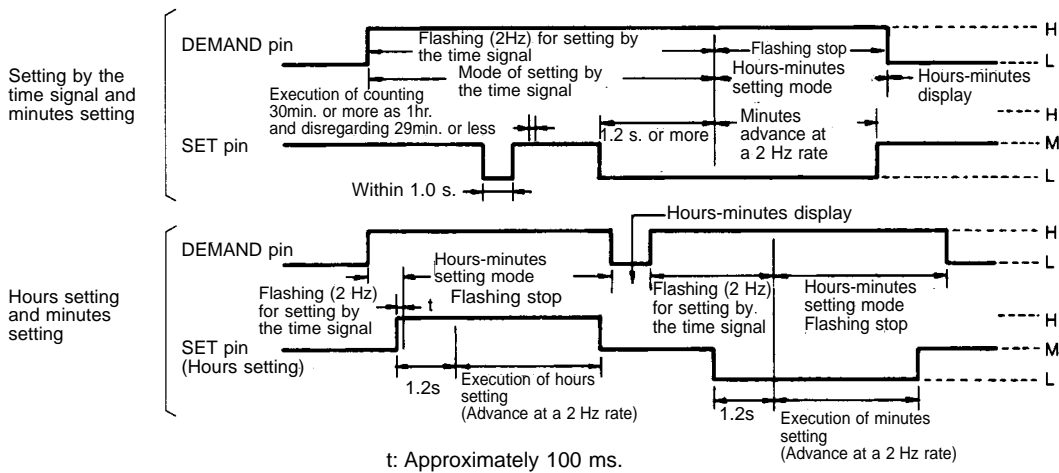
Setting by the time signal and minutes setting

DEMAND pin

Flashing (2Hz) for setting by the time signal

Flashing stop

Hours-minutes setting mode

Mode of setting by the time signal

Hours-minutes display

Execution of counting 30min. or more as 1hr. and disregarding 29min. or less

1.2 s. or more

Minutes advance at a 2 Hz rate

SET pin

Within 1.0 s.

H
L
H
M
L

Hours setting and minutes setting

DEMAND pin

Hours-minutes display

Hours-minutes setting mode
Flashing stop

Flashing (2 Hz) for setting by the time signal

t

Flashing (2 Hz) for setting by the time signal

Hours-minutes setting mode
Flashing stop

SET pin (Hours setting)

1.2s

Execution of hours setting (Advance at a 2 Hz rate)

1.2s

Execution of minutes setting (Advance at a 2 Hz rate)

H
L
H
M
L

t: Approximately 100 ms.